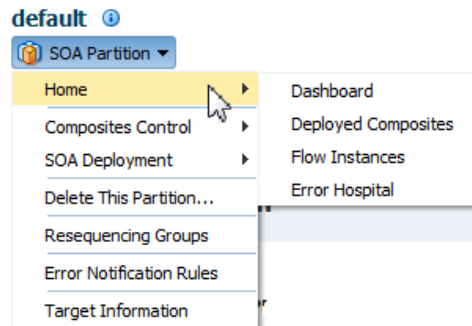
default

SOA Partition

Home

Composites Control

SOA Deployment

Delete This Partition...

Resequencing Groups

Error Notification Rules

Target Information

Dashboard

Deployed Composites

Flow Instances

Error Hospital